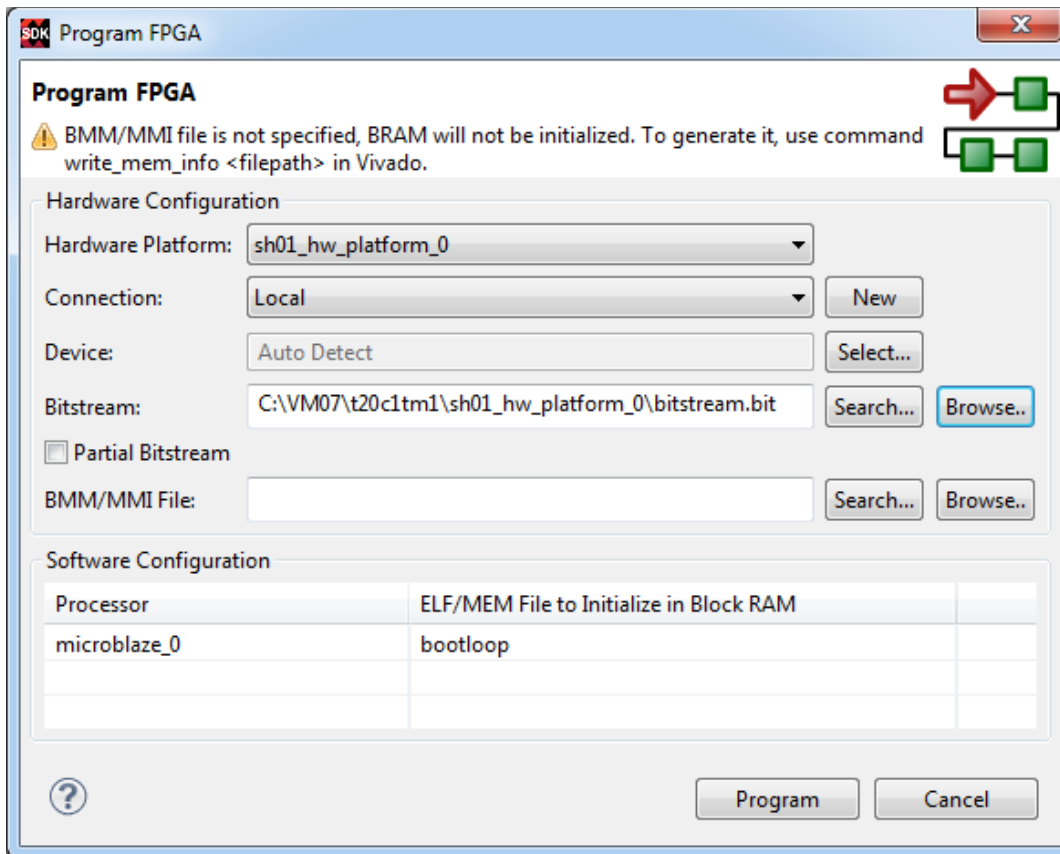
SDK Program FPGA

X

Program FPGA

BMM/MMI file is not specified, BRAM will not be initialized. To generate it, use command write_mem_info <filepath> in Vivado.

Hardware Configuration

Hardware Platform: sh01_hw_platform_0

Connection: Local New

Device: Auto Detect Select...

Bitstream: C:\VM07\t20c1tm1\sh01_hw_platform_0\bitstream.bit Search... Browse..

Partial Bitstream

BMM/MMI File: Search... Browse..

Software Configuration

| Processor | ELF/MEM File to Initialize in Block RAM | |
|---|---|---|
| microblaze_0 | bootloop | |
| | | |
| | | |

?

Program Cancel